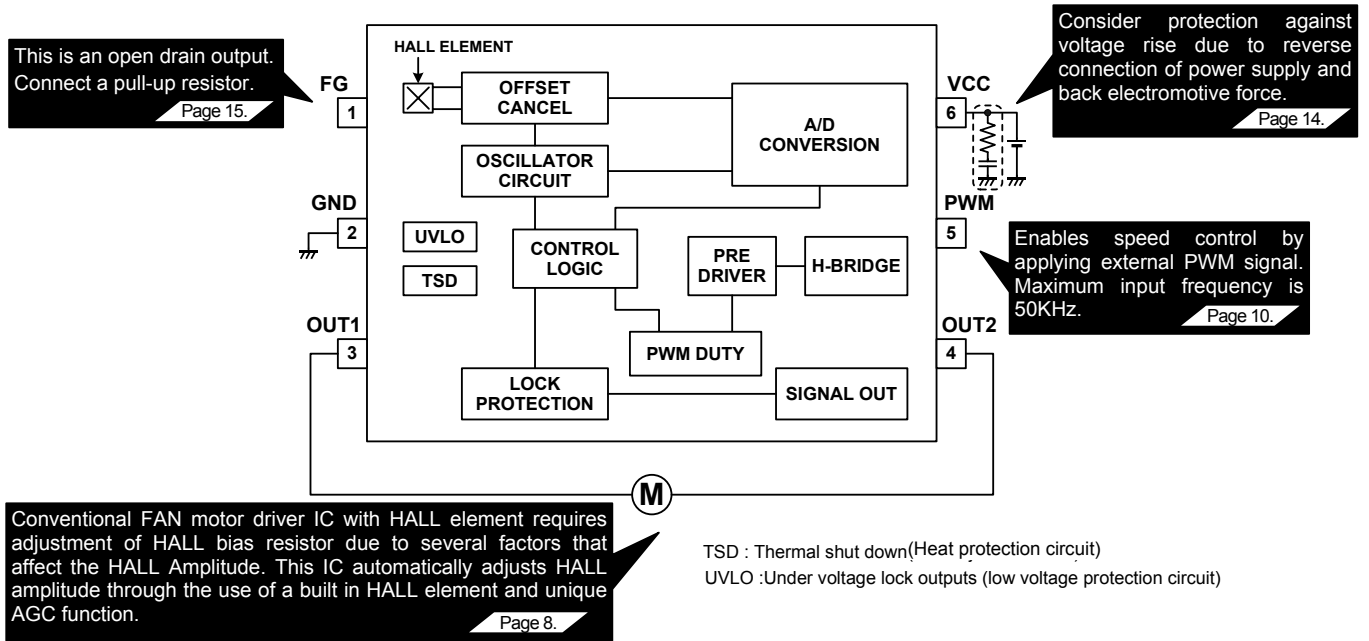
This is an open drain output. Connect a pull-up resistor.

Page 15.

FG

1

HALL ELEMENT

OFFSET CANCEL

A/D CONVERSION

OSCILLATOR CIRCUIT

Consider protection against voltage rise due to reverse connection of power supply and back electromotive force.

Page 14.

VCC

6

GND

2

UVLO

TSD

CONTROL LOGIC

PRE DRIVER

H-BRIDGE

PWM

5

Enables speed control by applying external PWM signal. Maximum input frequency is 50KHz.

Page 10.

OUT1

3

PWM DUTY

OUT2

4

LOCK PROTECTION

SIGNAL OUT

M

Conventional FAN motor driver IC with HALL element requires adjustment of HALL bias resistor due to several factors that affect the HALL Amplitude. This IC automatically adjusts HALL amplitude through the use of a built in HALL element and unique AGC function.

Page 8.

TSD : Thermal shut down(Heat protection circuit)

UVLO :Under voltage lock outputs (low voltage protection circuit)